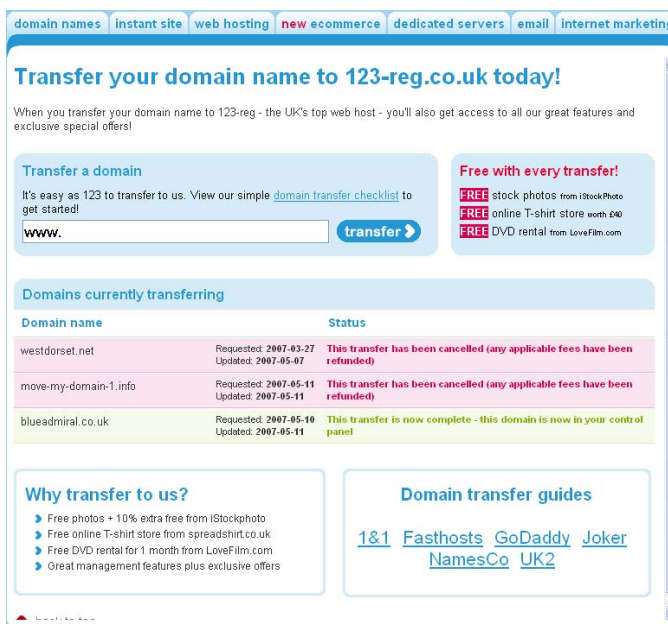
domain names | instant site | web hosting | new ecommerce | dedicated servers | email | internet marketing

# Transfer your domain name to 123-reg.co.uk today!

When you transfer your domain name to 123-reg - the UK's top web host - you'll also get access to all our great features and exclusive special offers!

Transfer a domain

It's easy as 123 to transfer to us. View our simple domain transfer checklist to get started!

www.

transfer

Free with every transfer!

FREE stock photos from iStockPhoto
FREE online T-shirt store worth £40
FREE DVD rental from LoveFilm.com

Domains currently transferring

| Domain name | | Status |
|---|---|---|
| westdorset.net | Requested: 2007-03-27 Updated: 2007-05-07 | This transfer has been cancelled (any applicable fees have been refunded) |
| move-my-domain-1.info | Requested: 2007-05-11 Updated: 2007-05-11 | This transfer has been cancelled (any applicable fees have been refunded) |
| blueadmiral.co.uk | Requested: 2007-05-10 Updated: 2007-05-11 | This transfer is now complete - this domain is now in your control panel |

Why transfer to us?

- Free photos + 10% extra free from iStockphoto
- Free online T-shirt store from spreadshirt.co.uk
- Free DVD rental for 1 month from LoveFilm.com
- Great management features plus exclusive offers

Domain transfer guides

1&1 Fasthosts GoDaddy Joker NamesCo UK2

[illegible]